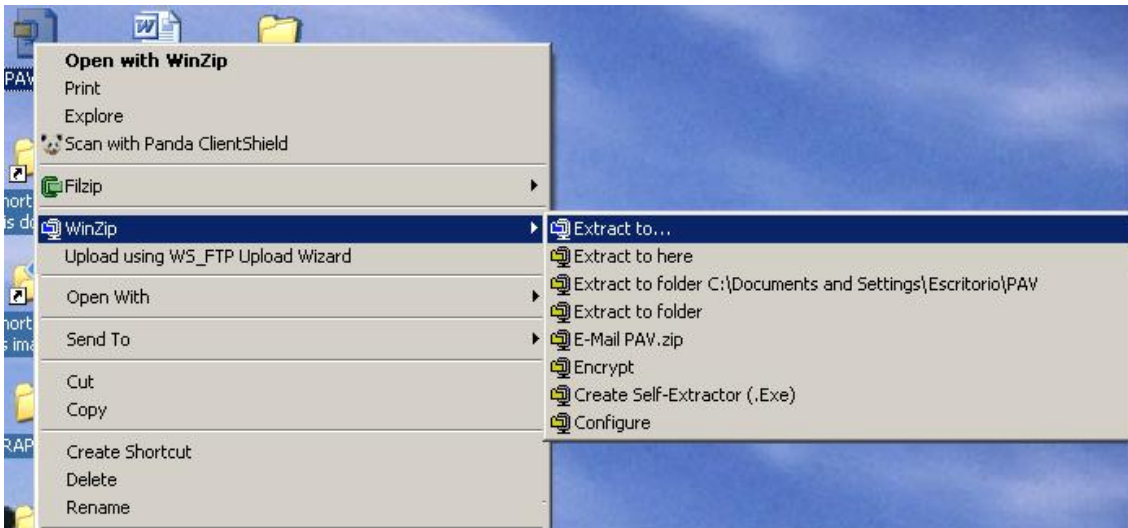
PAV

hort
is do

hort
is ima

RAP

Open with WinZip
Print
Explore
Scan with Panda ClientShield
Filzip
WinZip
Upload using WS_FTP Upload Wizard
Open With
Send To
Cut
Copy
Create Shortcut
Delete
Rename

Extract to...
Extract to here
Extract to folder C:\Documents and Settings\Escritorio\PAV
Extract to folder
E-Mail PAV.zip
Encrypt
Create Self-Extractor (.Exe)
Configure